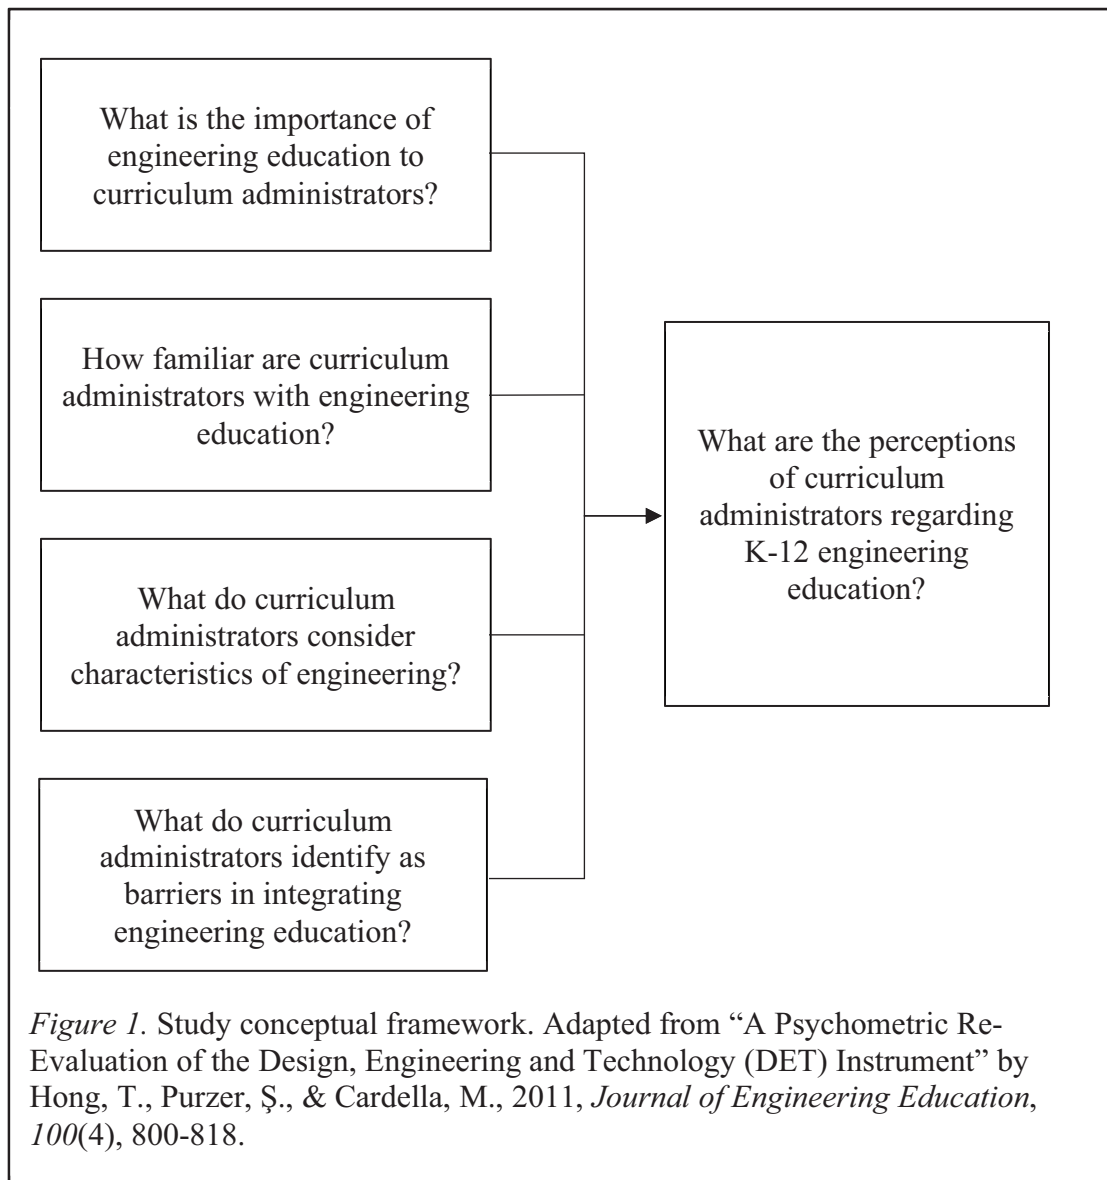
What is the importance of engineering education to curriculum administrators?

How familiar are curriculum administrators with engineering education?

What do curriculum administrators consider characteristics of engineering?

What do curriculum administrators identify as barriers in integrating engineering education?

What are the perceptions of curriculum administrators regarding K-12 engineering education?

Figure 1. Study conceptual framework. Adapted from “A Psychometric Re-Evaluation of the Design, Engineering and Technology (DET) Instrument” by Hong, T., Purzer, Ş., & Cardella, M., 2011, Journal of Engineering Education, 100(4), 800-818.